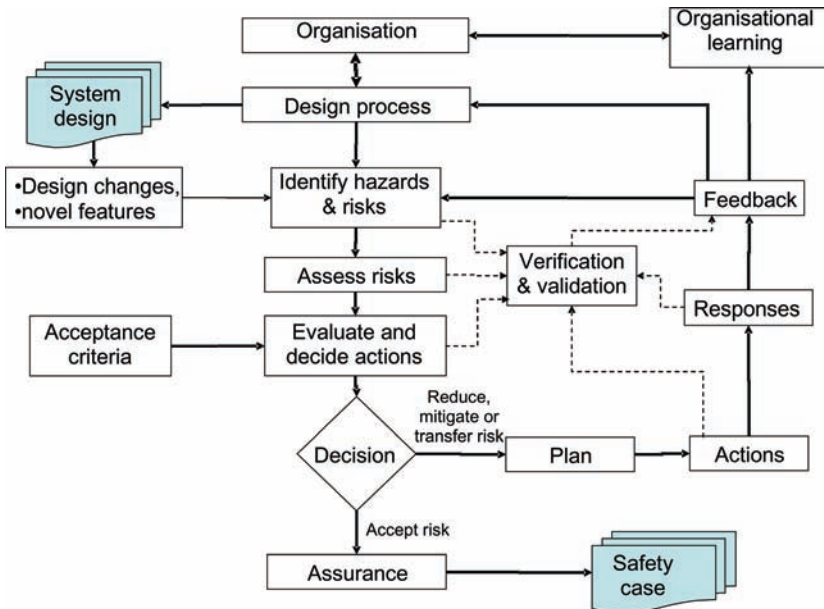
Organisation

Organisational learning

System design

Design process

•Design changes,
•novel features

Identify hazards & risks

Feedback

Assess risks

Verification & validation

Responses

Acceptance criteria

Evaluate and decide actions

Reduce, mitigate or transfer risk

Decision

Plan

Actions

Accept risk

Assurance

Safety case